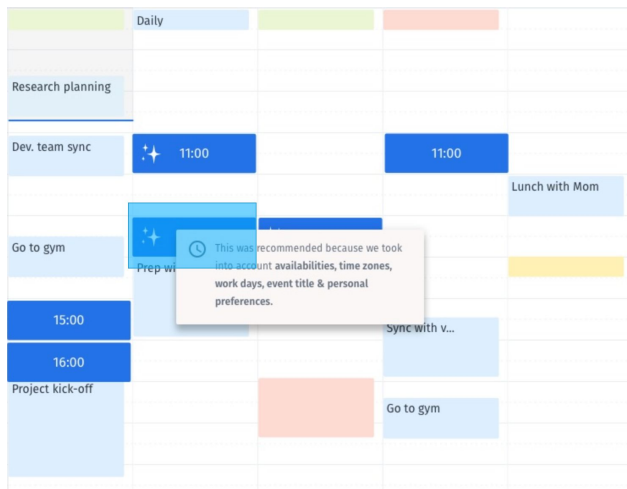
Daily

Research planning

Dev. team sync

11:00

11:00

Lunch with Mom

Go to gym

Prep wi

This was recommended because we took into account availabilities, time zones, work days, event title & personal preferences.

15:00

Sync with v...

16:00

Project kick-off

Go to gym